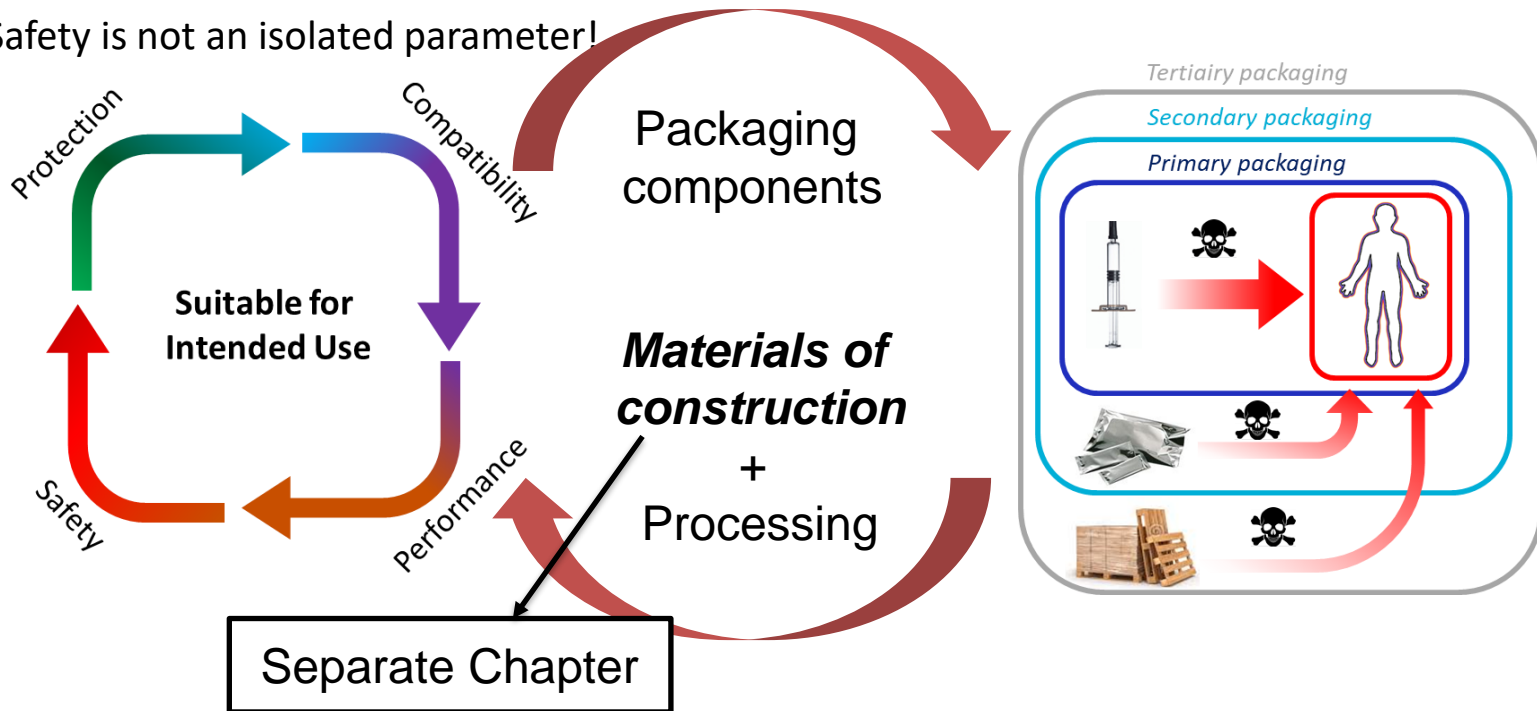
afety is not an isolated parameter!

Protection
Compatibility
Suitable for Intended Use
Performance
Safety

Packaging components

Materials of construction
+
Processing

Separate Chapter

Tertiairy packaging
Secondary packaging
Primary packaging